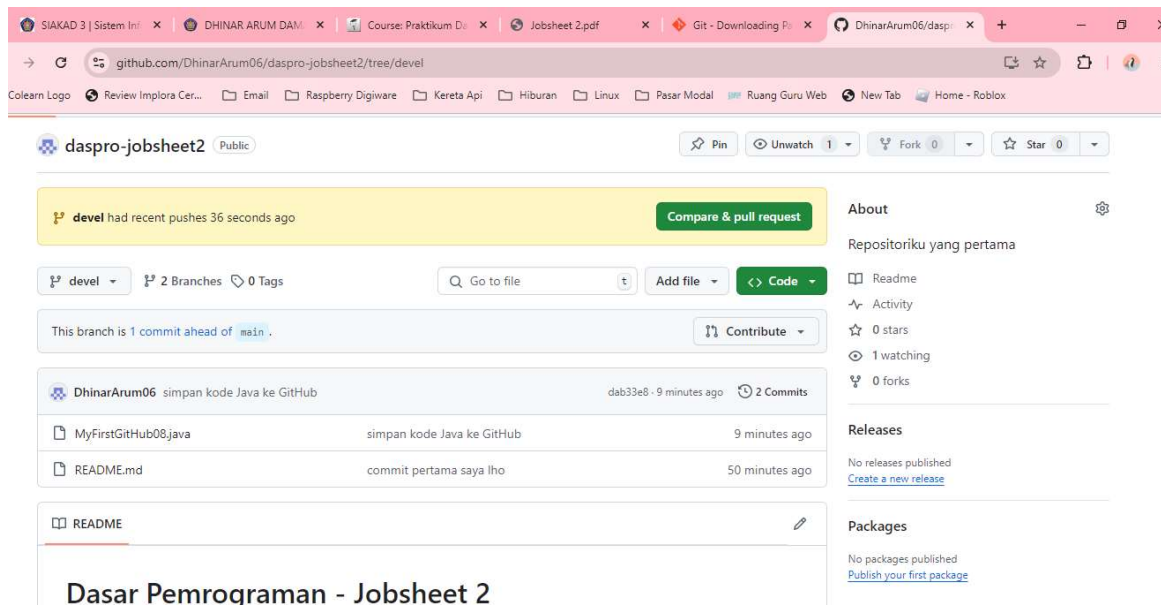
SIAKAD 3 | Sistem Inf × DHINAR ARUM DAM × Course: Praktikum Da × Jobsheet 2.pdf × Git - Downloading Pa × DhinarArum06/daspr × +

github.com/DhinarArum06/daspro-jobsheet2/tree/devel

Colearn Logo Review Implora Cer... Email Raspberry Digiware Kereta Api Hiburan Linux Pasar Modal Ruang Guru Web New Tab Home - Roblox

daspro-jobsheet2 Public

Pin Unwatch 1 Fork 0 Star 0

devel had recent pushes 36 seconds ago

Compare & pull request

devel 2 Branches 0 Tags

Go to file t Add file Code

This branch is 1 commit ahead of main .

Contribute

DhinarArum06 simpan kode Java ke GitHub dab33e8 · 9 minutes ago 2 Commits

| | | |
|---|---|---|
| MyFirstGitHub08.java | simpan kode Java ke GitHub | 9 minutes ago |
| README.md | commit pertama saya lho | 50 minutes ago |

README

Dasar Pemrograman - Jobsheet 2

About

Repositoriku yang pertama

Readme

Activity

0 stars

1 watching

0 forks

Releases

No releases published
Create a new release

Packages

No packages published
Publish your first package